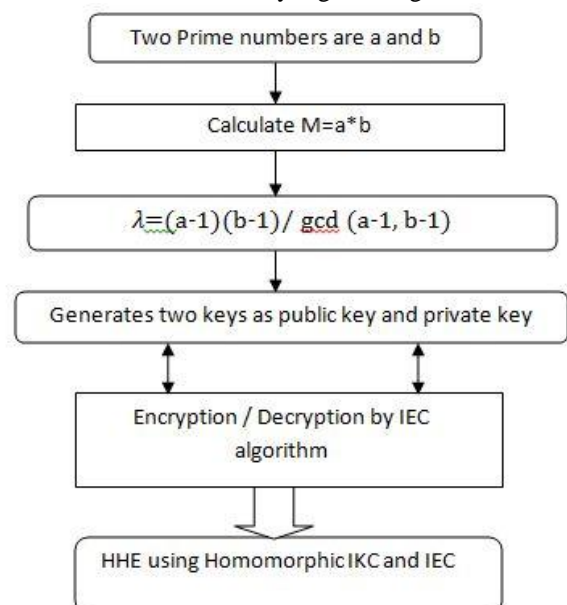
Two Prime numbers are a and b

Calculate M=a*b

$\lambda$=(a-1)(b-1)/ gcd (a-1, b-1)

Generates two keys as public key and private key

Encryption / Decryption by IEC algorithm

HHE using Homomorphic IKC and IEC